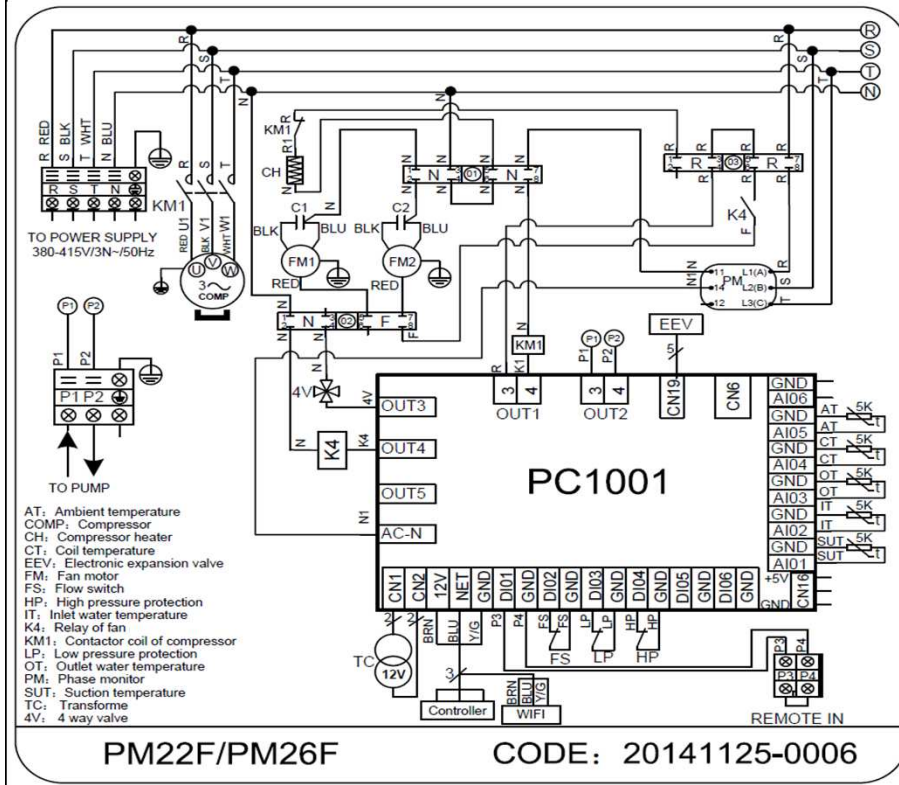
R
S
T
N

R RED
S BLK
T WHT
N BLU

R S T N

TO POWER SUPPLY
380-415V/3N~/50Hz

KM1
KM1
R1
CH

RED U1
BLK V1
WHT W1

U V W
3~
COMP

C1
BLK BLU
FM1
RED

C2
BLK BLU
FM2
RED

N 01 N
N 02 F

R 03 R
K4

PM
L1(A)
L2(B)
L3(C)

P1 P2
P1 P2
TO PUMP

4V
N
K4

KM1
P1 P2
EEV
5

OUT3
OUT4
OUT5
AC-N

3 4
OUT1
3 4
OUT2
CN19
CN6

PC1001

GND
AI06
GND
AI05
GND
AI04
GND
AI03
GND
AI02
GND
AI01
+5V
CN16
GND

AT 5K
AT
CT 5K
CT
OT 5K
OT
IT 5K
IT
SUT 5K
SUT

CN1 CN2 12V NET GND DI01 GND DI02 GND DI03 GND DI04 GND DI05 GND DI06 GND

TC
12V
BRN BLU Y/G
3
Controller
BRN BLU Y/G
WIFI
FS
LP
HP
P3 P4
P3 P4
REMOTE IN

AT: Ambient temperature
COMP: Compressor
CH: Compressor heater
CT: Coil temperature
EEV: Electronic expansion valve
FM: Fan motor
FS: Flow switch
HP: High pressure protection
IT: Inlet water temperature
K4: Relay of fan
KM1: Contactor coil of compressor
LP: Low pressure protection
OT: Outlet water temperature
PM: Phase monitor
SUT: Suction temperature
TC: Transforme
4V: 4 way valve

PM22F/PM26F
CODE: 20141125-0006